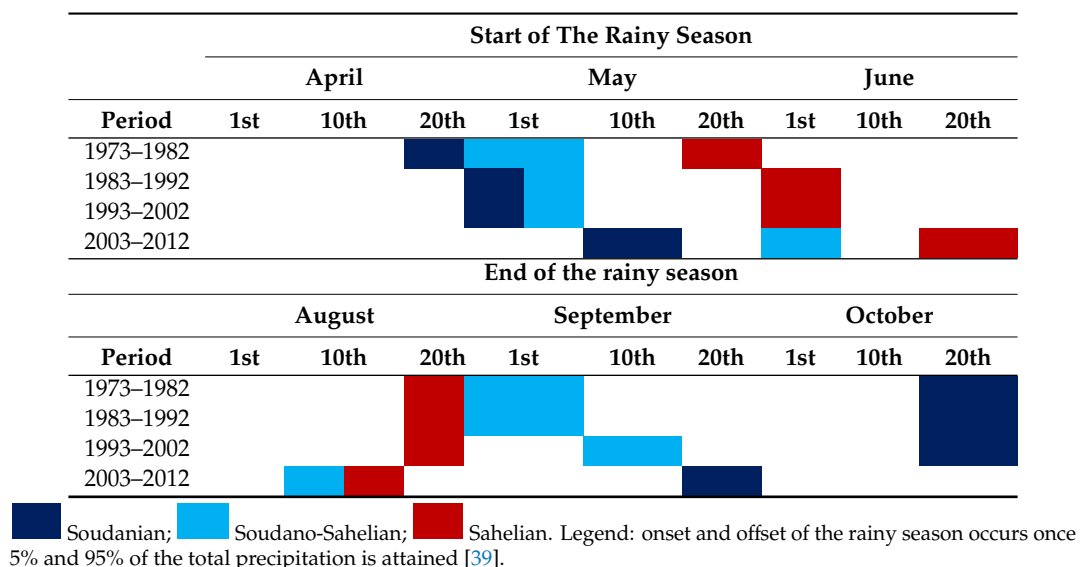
| | Start of The Rainy Season | | | | | | | | |
|---|---|---|---|---|---|---|---|---|---|
| | April | | | May | | | June | | |
| Period | 1st | 10th | 20th | 1st | 10th | 20th | 1st | 10th | 20th |
| 1973–1982 | | | | | | | | | |
| 1983–1992 | | | | | | | | | |
| 1993–2002 | | | | | | | | | |
| 2003–2012 | | | | | | | | | |

| | End of the rainy season | | | | | | | | |
|---|---|---|---|---|---|---|---|---|---|
| | August | | | September | | | October | | |
| Period | 1st | 10th | 20th | 1st | 10th | 20th | 1st | 10th | 20th |
| 1973–1982 | | | | | | | | | |
| 1983–1992 | | | | | | | | | |
| 1993–2002 | | | | | | | | | |
| 2003–2012 | | | | | | | | | |

Soudanian; Soudano-Sahelian; Sahelian. Legend: onset and offset of the rainy season occurs once 5% and 95% of the total precipitation is attained [39].